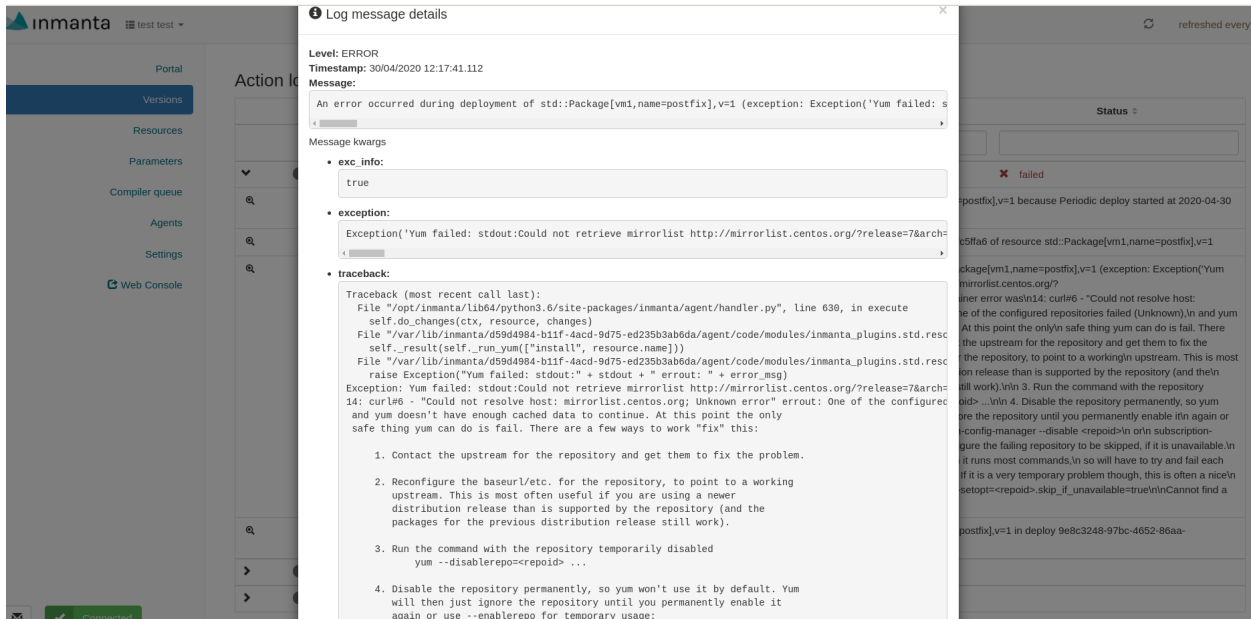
inmanta test test

Portal
Versions
Resources
Parameters
Compiler queue
Agents
Settings
Web Console

Connected

Action lo

refreshed every

Status

failed

=postfix],v=1 because Periodic deploy started at 2020-04-30

c5ffa6 of resource std::Package[vm1,name=postfix],v=1

ckage[vm1,name=postfix],v=1 (exception: Exception('Yum mirrorlist.centos.org/? iner error was\n14: curl#6 - "Could not resolve host: ne of the configured repositories failed (Unknown),\n and yum At this point the only\n safe thing yum can do is fail. There the upstream for the repository and get them to fix the r the repository, to point to a working\n upstream. This is most ion release than is supported by the repository (and the\n till work).\n\n 3. Run the command with the repository oid> ...\n\n 4. Disable the repository permanently, so yum ore the repository until you permanently enable it\n again or -config-manager --disable <repoid>\n or\n subscriptiongure the failing repository to be skipped, if it is unavailable.\n it runs most commands,\n so will have to try and fail each If it is a very temporary problem though, this is often a nice\n setopt=<repoid>.skip_if_unavailable=true\n\nCannot find a

postfix],v=1 in deploy 9e8c3248-97bc-4652-86aa-

Log message details

Level: ERROR
Timestamp: 30/04/2020 12:17:41.112
Message:

An error occurred during deployment of std::Package[vm1,name=postfix],v=1 (exception: Exception('Yum failed: s

Message kwargs

• exc_info:

true

• exception:

Exception('Yum failed: stdout:Could not retrieve mirrorlist http://mirrorlist.centos.org/?release=7&arch=

• traceback:

Traceback (most recent call last):
  File "/opt/inmanta/lib64/python3.6/site-packages/inmanta/agent/handler.py", line 630, in execute
    self.do_changes(ctx, resource, changes)
  File "/var/lib/inmanta/d59d4984-b11f-4acd-9d75-ed235b3ab6da/agent/code/modules/inmanta_plugins.std.reso
    self._result(self._run_yum(["install", resource.name]))
  File "/var/lib/inmanta/d59d4984-b11f-4acd-9d75-ed235b3ab6da/agent/code/modules/inmanta_plugins.std.reso
    raise Exception("Yum failed: stdout:" + stdout + " errout: " + error_msg)
Exception: Yum failed: stdout:Could not retrieve mirrorlist http://mirrorlist.centos.org/?release=7&arch=
14: curl#6 - "Could not resolve host: mirrorlist.centos.org; Unknown error" errout: One of the configured
 and yum doesn't have enough cached data to continue. At this point the only
 safe thing yum can do is fail. There are a few ways to work "fix" this:

     1. Contact the upstream for the repository and get them to fix the problem.

     2. Reconfigure the baseurl/etc. for the repository, to point to a working
        upstream. This is most often useful if you are using a newer
        distribution release than is supported by the repository (and the
        packages for the previous distribution release still work).

     3. Run the command with the repository temporarily disabled
            yum --disablerepo=<repoid> ...

     4. Disable the repository permanently, so yum won't use it by default. Yum
        will then just ignore the repository until you permanently enable it
        again or use --enablerepo for temporary usage: